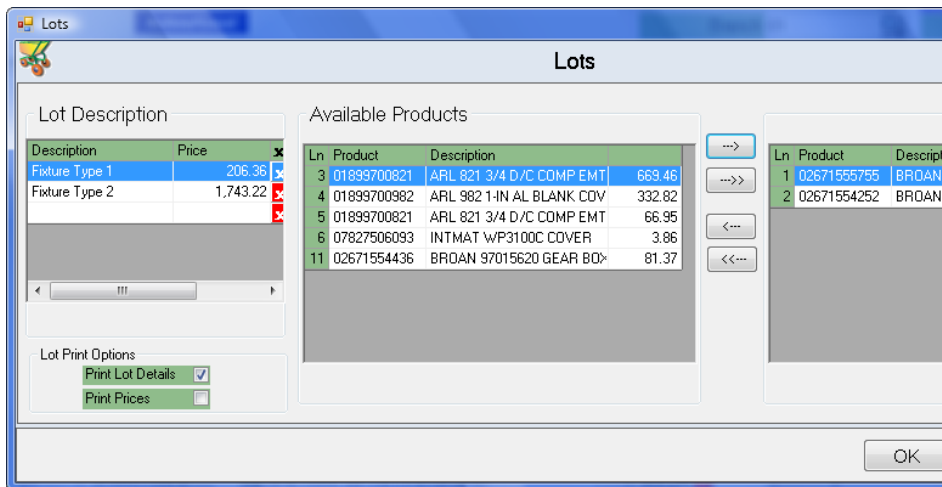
Lots

Lots

Lot Description

| Description | Price | x |
|---|---|---|
| Fixture Type 1 | 206.36 | x |
| Fixture Type 2 | 1,743.22 | x |
| | | x |

Lot Print Options
Print Lot Details
Print Prices

Available Products

| Ln | Product | Description | |
|---|---|---|---|
| 3 | 01899700821 | ARL 821 3/4 D/C COMP EMT | 669.46 |
| 4 | 01899700982 | ARL 982 1-IN AL BLANK COV | 332.82 |
| 5 | 01899700821 | ARL 821 3/4 D/C COMP EMT | 66.95 |
| 6 | 07827506093 | INTMAT WP3100C COVER | 3.86 |
| 11 | 02671554436 | BROAN 97015620 GEAR BOX | 81.37 |

--->
--->>
<---
<<---

| Ln | Product | Descript |
|---|---|---|
| 1 | 02671555755 | BROAN |
| 2 | 02671554252 | BROAN |

OK